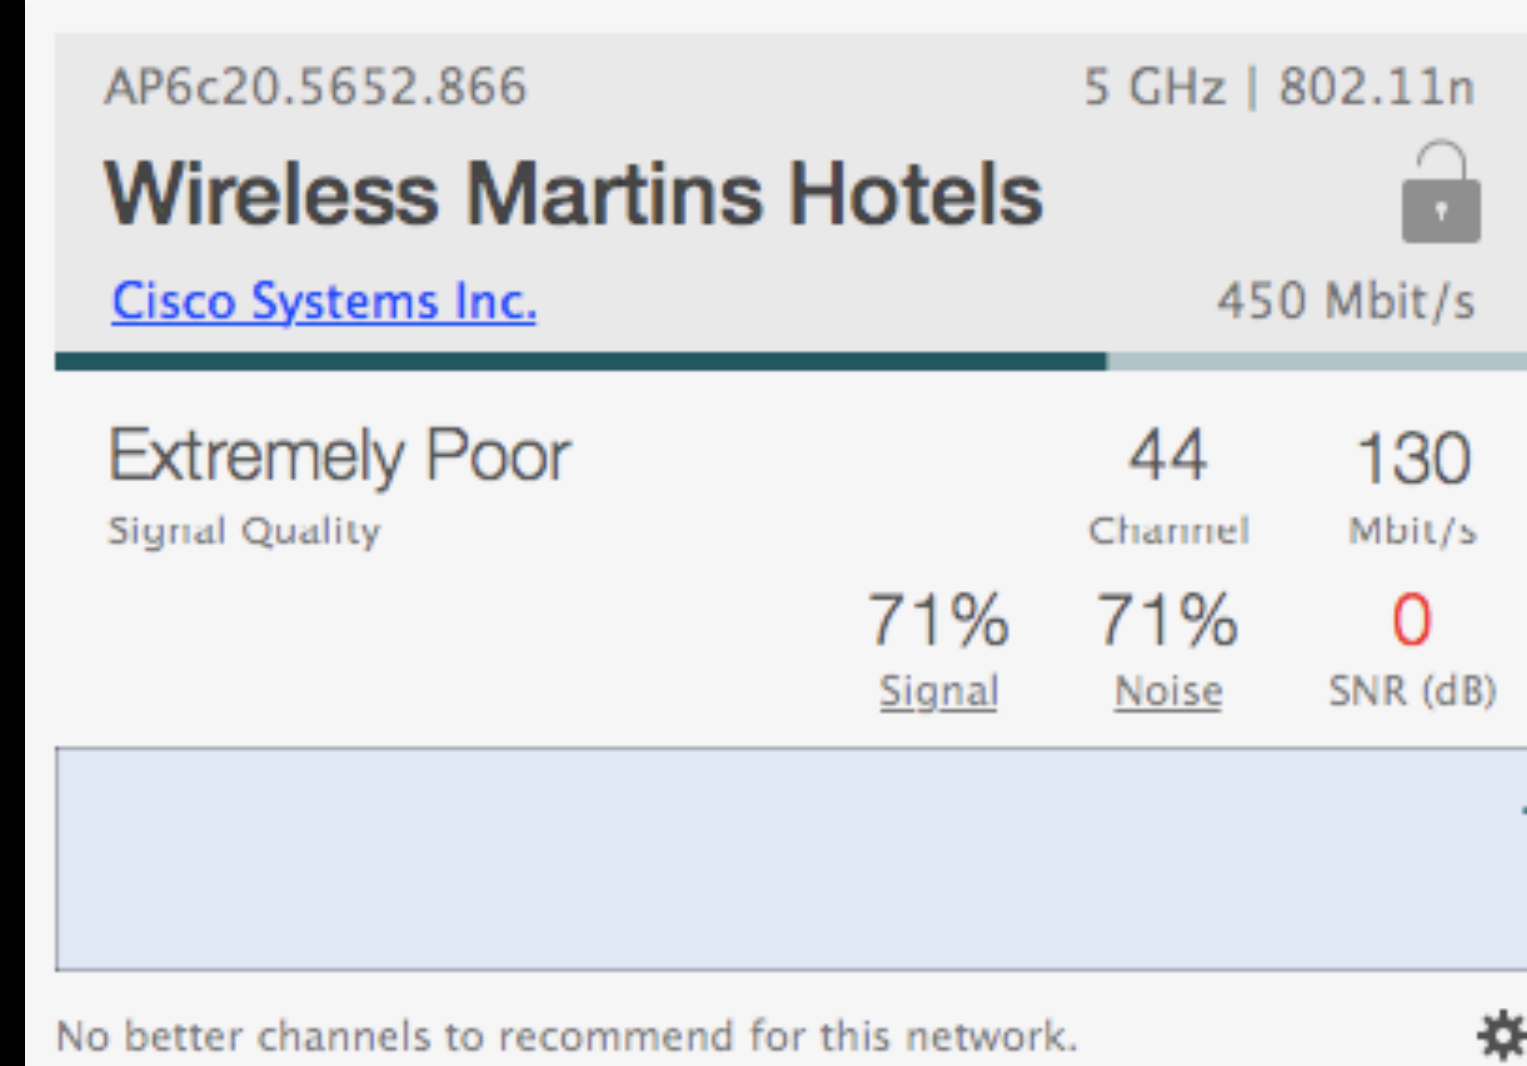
AP6c20.5652.866

5 GHz | 802.11n

Wireless Martins Hotels

Cisco Systems Inc.

450 Mbit/s

Extremely Poor
Signal Quality

44
Channel

130
Mbit/s

71%
Signal

71%
Noise

0
SNR (dB)

No better channels to recommend for this network.